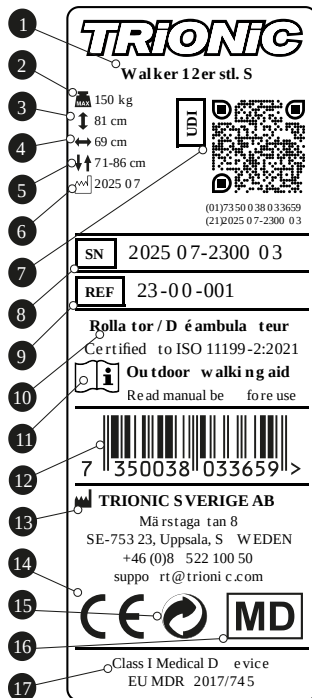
1
TRIONIC
2
Walker 12er stl. S
3
MAX 150 kg
4
81 cm
5
69 cm
6
71-86 cm
7
2025 07
UDI
(01)7350038033659
(21)2025 07-2300 03
8
SN 2025 07-2300 03
9
REF 23-00-001
10
Rollator / Déambulateur
Certified to ISO 11199-2:2021
11
Outdoor walking aid
Read manual before use
12
7 350038 033659 >
13
TRIONIC SVERIGE AB
Märstagatan 8
SE-753 23, Uppsala, SWEDEN
+46 (0)8 522 100 50
support@trionic.com
14
15
CE
16
MD
17
Class I Medical Device
EU MDR 2017/745